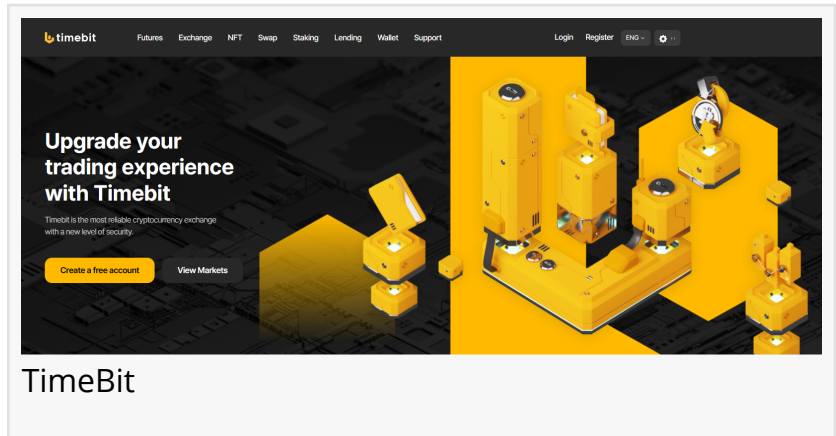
timebit Futures Exchange NFT Swap Staking Lending Wallet Support Login Register ENG

Upgrade your trading experience with Timebit

Timebit is the most reliable cryptocurrency exchange with a new level of security.

Create a free account View Markets

TimeBit